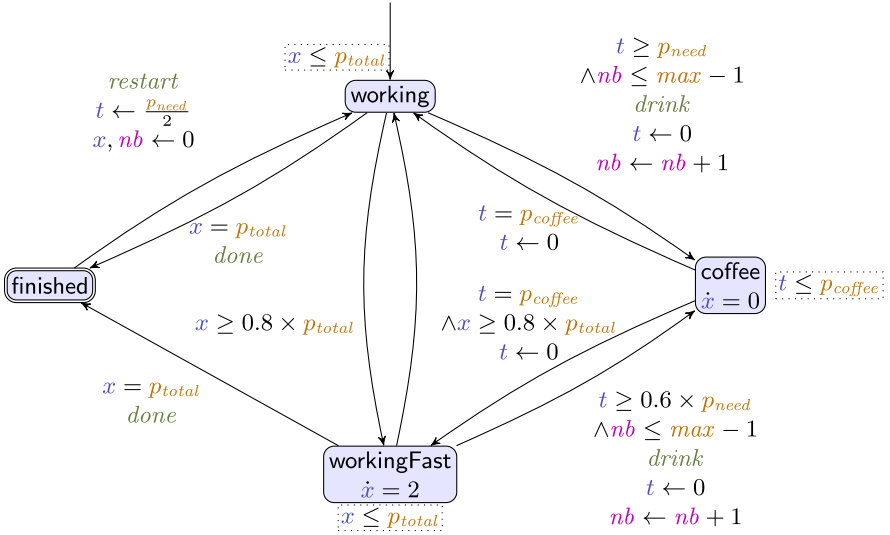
$x \leq p_{total}$

working

$restart$
$t \leftarrow \frac{p_{need}}{2}$
$x, nb \leftarrow 0$

$t \geq p_{need}$
$\land nb \leq max - 1$
$drink$
$t \leftarrow 0$
$nb \leftarrow nb + 1$

$x = p_{total}$
$done$

$t = p_{coffee}$
$t \leftarrow 0$

finished

coffee
$\dot{x} = 0$

$t \leq p_{coffee}$

$t = p_{coffee}$
$\land x \geq 0.8 \times p_{total}$
$t \leftarrow 0$

$x \geq 0.8 \times p_{total}$

$x = p_{total}$
$done$

$t \geq 0.6 \times p_{need}$
$\land nb \leq max - 1$
$drink$
$t \leftarrow 0$
$nb \leftarrow nb + 1$

workingFast
$\dot{x} = 2$

$x \leq p_{total}$